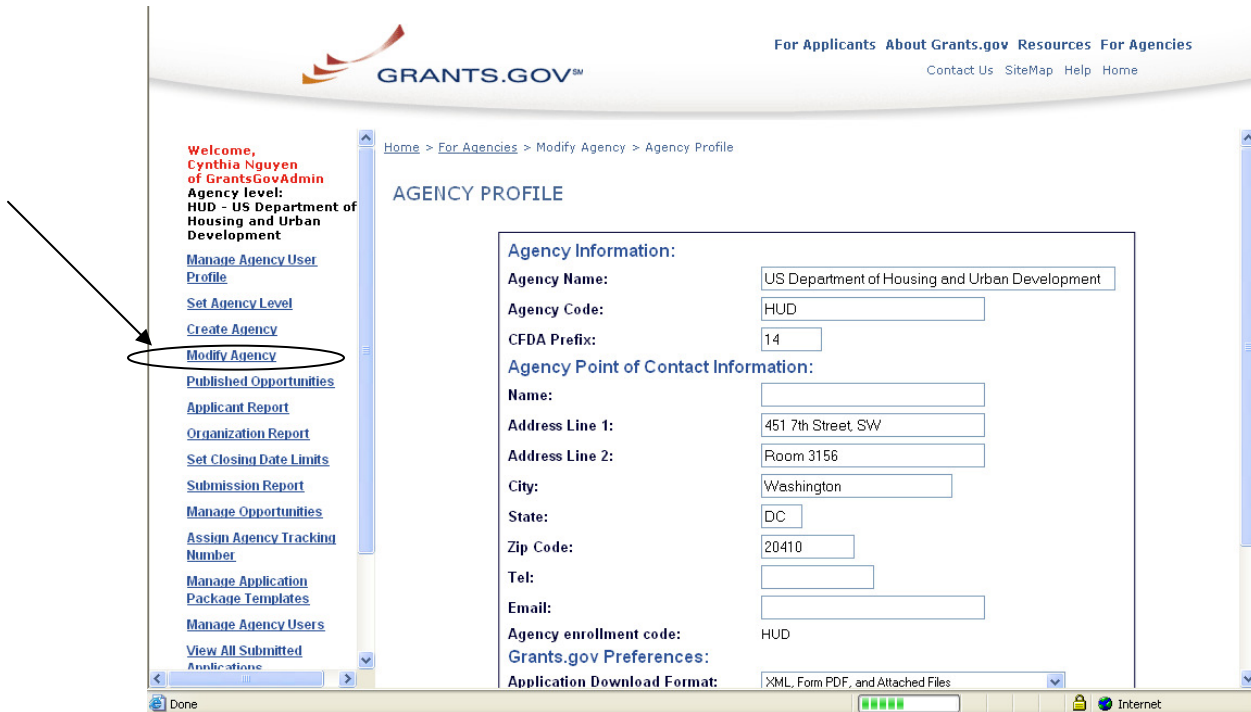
GRANTS.GOV℠

For Applicants About Grants.gov Resources For Agencies
Contact Us SiteMap Help Home

Welcome,
Cynthia Nguyen
of GrantsGovAdmin
Agency level:
HUD - US Department of Housing and Urban Development

Manage Agency User Profile
Set Agency Level
Create Agency
Modify Agency
Published Opportunities
Applicant Report
Organization Report
Set Closing Date Limits
Submission Report
Manage Opportunities
Assign Agency Tracking Number
Manage Application Package Templates
Manage Agency Users
View All Submitted Applications

Home > For Agencies > Modify Agency > Agency Profile

AGENCY PROFILE

Agency Information:
Agency Name: US Department of Housing and Urban Development
Agency Code: HUD
CFDA Prefix: 14
Agency Point of Contact Information:
Name:
Address Line 1: 451 7th Street, SW
Address Line 2: Room 3156
City: Washington
State: DC
Zip Code: 20410
Tel:
Email:
Agency enrollment code: HUD
Grants.gov Preferences:
Application Download Format: XML, Form PDF, and Attached Files

Done
Internet